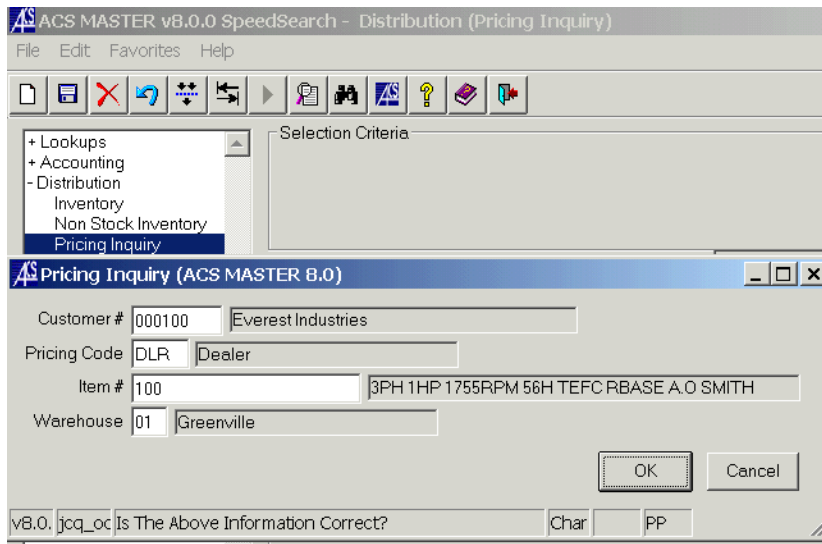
ACS MASTER v8.0.0 SpeedSearch - Distribution (Pricing Inquiry)

File Edit Favorites Help

+ Lookups
+ Accounting
- Distribution
Inventory
Non Stock Inventory
Pricing Inquiry

Selection Criteria

Pricing Inquiry (ACS MASTER 8.0)

Customer # 000100 Everest Industries

Pricing Code DLR Dealer

Item # 100 3PH 1HP 1755RPM 56H TEFC RBASE A.O SMITH

Warehouse 01 Greenville

OK Cancel

v8.0. jcq_oc Is The Above Information Correct? Char PP